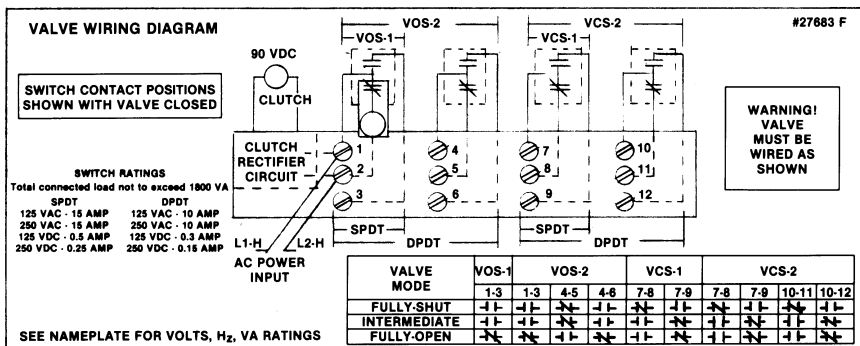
VALVE WIRING DIAGRAM

#27683 F

VOS-2
VOS-1
VCS-2
VCS-1

90 VDC
CLUTCH

SWITCH CONTACT POSITIONS SHOWN WITH VALVE CLOSED

CLUTCH RECTIFIER CIRCUIT

1
2
3
4
5
6
7
8
9
10
11
12

WARNING! VALVE MUST BE WIRED AS SHOWN

SWITCH RATINGS
Total connected load not to exceed 1800 VA

| SPDT | DPDT |
|---|---|
| 125 VAC - 15 AMP | 125 VAC - 10 AMP |
| 250 VAC - 15 AMP | 250 VAC - 10 AMP |
| 125 VDC - 0.5 AMP | 125 VDC - 0.3 AMP |
| 250 VDC - 0.25 AMP | 250 VDC - 0.15 AMP |

L1-H
L2-H
AC POWER INPUT

SPDT
DPDT
SPDT
DPDT

| VALVE MODE | VOS-1 | VOS-2 | | | VCS-1 | | VCS-2 | | | |
|---|---|---|---|---|---|---|---|---|---|---|
| | 1-3 | 1-3 | 4-5 | 4-6 | 7-8 | 7-9 | 7-8 | 7-9 | 10-11 | 10-12 |
| FULLY-SHUT | ⊣⊢ | ⊣⊢ | ⊬ | ⊣⊢ | ⊬ | ⊣⊢ | ⊬ | ⊣⊢ | ⊬ | ⊣⊢ |
| INTERMEDIATE | ⊣⊢ | ⊣⊢ | ⊬ | ⊣⊢ | ⊣⊢ | ⊬ | ⊣⊢ | ⊬ | ⊣⊢ | ⊬ |
| FULLY-OPEN | ⊬ | ⊬ | ⊣⊢ | ⊬ | ⊣⊢ | ⊬ | ⊣⊢ | ⊬ | ⊣⊢ | ⊬ |

SEE NAMEPLATE FOR VOLTS, H$_Z$, VA RATINGS